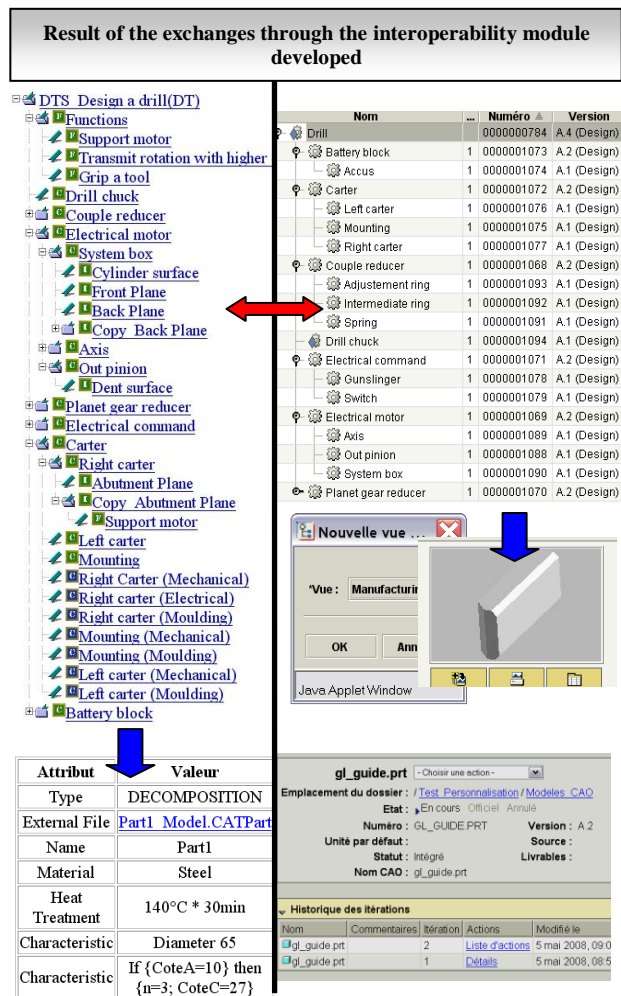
Result of the exchanges through the interoperability module developed

DTS Design a drill(DT)
Functions
Support motor
Transmit rotation with higher
Grip a tool
Drill chuck
Couple reducer
Electrical motor
System box
Cylinder surface
Front Plane
Back Plane
Copy Back Plane
Axis
Out pinion
Dent surface
Planet gear reducer
Electrical command
Carter
Right carter
Abutment Plane
Copy Abutment Plane
Support motor
Left carter
Mounting
Right Carter (Mechanical)
Right carter (Electrical)
Right carter (Moulding)
Mounting (Mechanical)
Mounting (Moulding)
Left carter (Mechanical)
Left carter (Moulding)
Battery block

| Nom | ... | Numéro | Version |
|---|---|---|---|
| Drill | | 0000000784 | A.4 (Design) |
| Battery block | 1 | 0000001073 | A.2 (Design) |
| Accus | 1 | 0000001074 | A.1 (Design) |
| Carter | 1 | 0000001072 | A.2 (Design) |
| Left carter | 1 | 0000001076 | A.1 (Design) |
| Mounting | 1 | 0000001075 | A.1 (Design) |
| Right carter | 1 | 0000001077 | A.1 (Design) |
| Couple reducer | 1 | 0000001068 | A.2 (Design) |
| Adjustement ring | 1 | 0000001093 | A.1 (Design) |
| Intermediate ring | 1 | 0000001092 | A.1 (Design) |
| Spring | 1 | 0000001091 | A.1 (Design) |
| Drill chuck | 1 | 0000001094 | A.1 (Design) |
| Electrical command | 1 | 0000001071 | A.2 (Design) |
| Gunslinger | 1 | 0000001078 | A.1 (Design) |
| Switch | 1 | 0000001079 | A.1 (Design) |
| Electrical motor | 1 | 0000001069 | A.2 (Design) |
| Axis | 1 | 0000001089 | A.1 (Design) |
| Out pinion | 1 | 0000001088 | A.1 (Design) |
| System box | 1 | 0000001090 | A.1 (Design) |
| Planet gear reducer | 1 | 0000001070 | A.2 (Design) |

Nouvelle vue ...
*Vue : Manufacturin
OK Ann
Java Applet Window

| Attribut | Valeur |
|---|---|
| Type | DECOMPOSITION |
| External File | Part1 Model.CATPart |
| Name | Part1 |
| Material | Steel |
| Heat Treatment | 140°C * 30min |
| Characteristic | Diameter 65 |
| Characteristic | If {CoteA=10} then {n=3; CoteC=27} |

gl_guide.prt - Choisir une action -
Emplacement du dossier : / Test Personnalisation / Modeles CAO
Etat : En cours Officiel Annulé
Numéro : GL_GUIDE.PRT Version : A.2
Unité par défaut : Source :
Statut : Intégré Livrables :
Nom CAO : gl_guide.prt

Historique des itérations
| Nom | Commentaires | Itération | Actions | Modifié le |
|---|---|---|---|---|
| gl_guide.prt | | 2 | Liste d'actions | 5 mai 2008, 09:0 |
| gl_guide.prt | | 1 | Détails | 5 mai 2008, 08:5 |